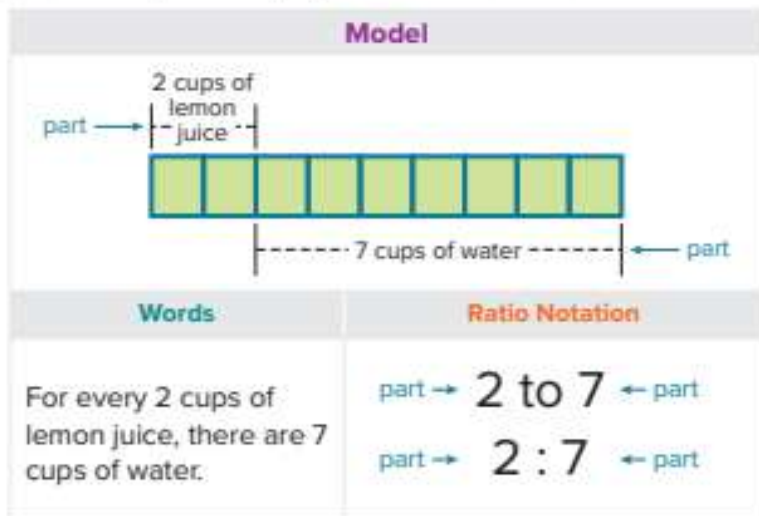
Model

2 cups of lemon juice

part

7 cups of water

part

| Words | Ratio Notation |
|---|---|
| For every 2 cups of lemon juice, there are 7 cups of water. | part → 2 to 7 ← part<br>part → 2 : 7 ← part |